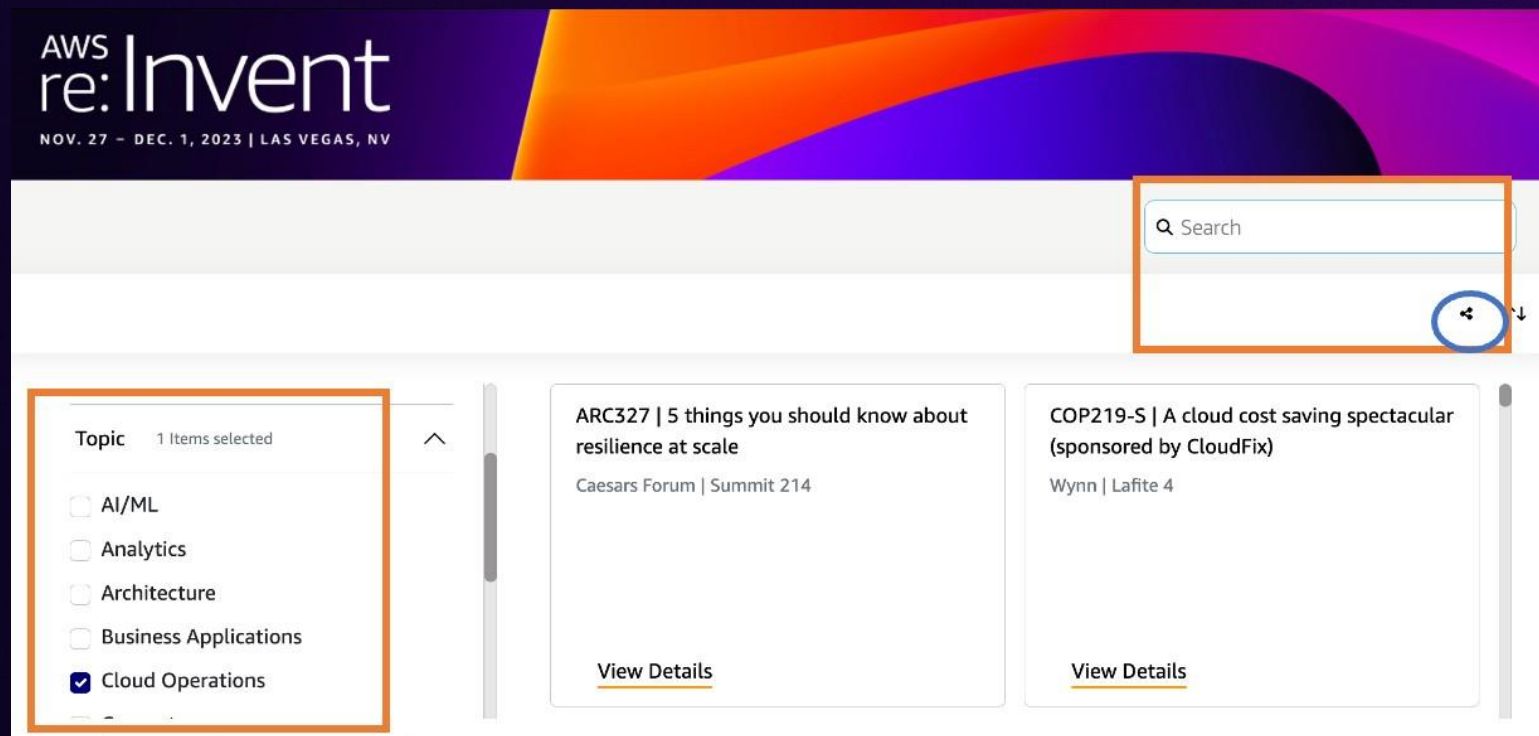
AWS re:Invent
NOV. 27 – DEC. 1, 2023 | LAS VEGAS, NV

Search

Topic 1 Items selected

AI/ML
Analytics
Architecture
Business Applications
Cloud Operations
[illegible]

ARC327 | 5 things you should know about resilience at scale
Caesars Forum | Summit 214
View Details

COP219-S | A cloud cost saving spectacular (sponsored by CloudFix)
Wynn | Lafite 4
View Details